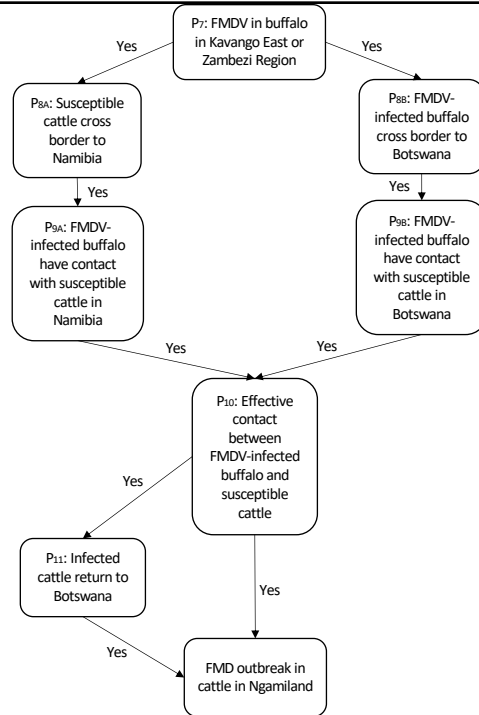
$P_7$: FMDV in buffalo in Kavango East or Zambezi Region

Yes

Yes

$P_{8A}$: Susceptible cattle cross border to Namibia

$P_{8B}$: FMDV-infected buffalo cross border to Botswana

Yes

Yes

$P_{9A}$: FMDV-infected buffalo have contact with susceptible cattle in Namibia

$P_{9B}$: FMDV-infected buffalo have contact with susceptible cattle in Botswana

Yes

Yes

$P_{10}$: Effective contact between FMDV-infected buffalo and susceptible cattle

Yes

$P_{11}$: Infected cattle return to Botswana

Yes

Yes

FMD outbreak in cattle in Ngamiland